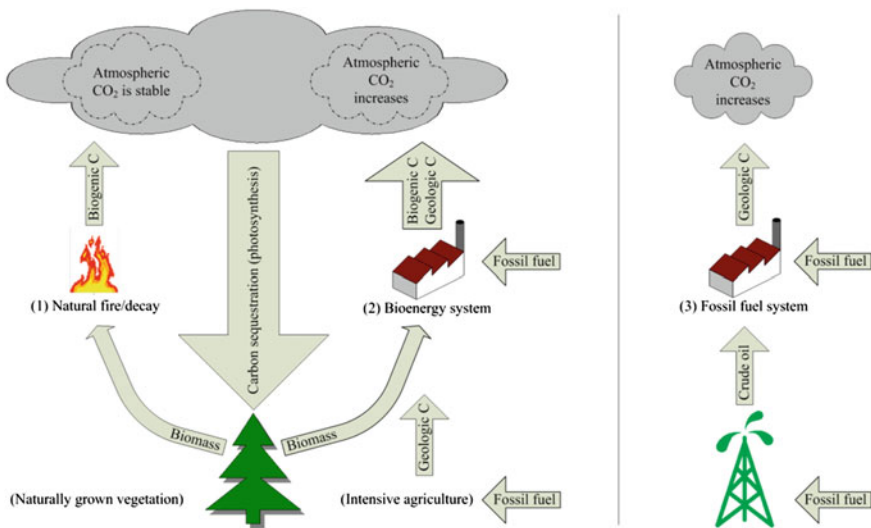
Atmospheric $CO_2$ is stable

Atmospheric $CO_2$ increases

Biogenic C

Carbon sequestration (photosynthesis)

Biogenic C
Geologic C

Fossil fuel

(1) Natural fire/decay

(2) Bioenergy system

Biomass

Biomass

Geologic C

(Naturally grown vegetation)

(Intensive agriculture)

Fossil fuel

Atmospheric $CO_2$ increases

Geologic C

Fossil fuel

(3) Fossil fuel system

Crude oil

Fossil fuel